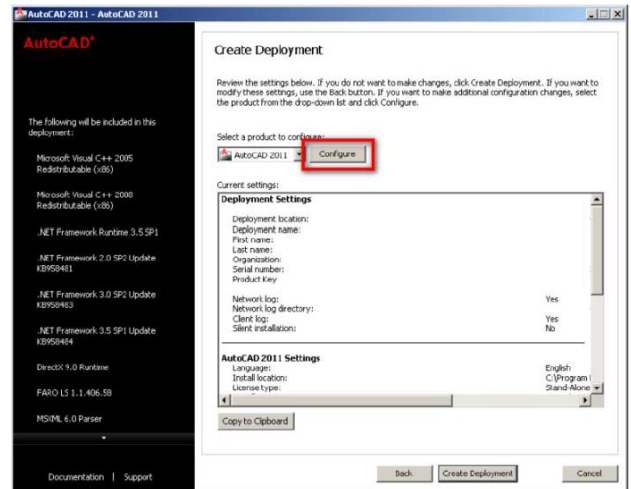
AutoCAD 2011 - AutoCAD 2011

AutoCAD®

The following will be included in this deployment:

Microsoft Visual C++ 2005 Redistributable (x86)

Microsoft Visual C++ 2008 Redistributable (x86)

.NET Framework Runtime 3.5 SP1

.NET Framework 2.0 SP2 Update KB958481

.NET Framework 3.0 SP2 Update KB958483

.NET Framework 3.5 SP1 Update KB958484

DirectX 9.0 Runtime

FARO LS 1.1.406.58

MSXML 6.0 Parser

Documentation | Support

Create Deployment

Review the settings below. If you do not want to make changes, click Create Deployment. If you want to modify these settings, use the Back button. If you want to make additional configuration changes, select the product from the drop-down list and click Configure.

Select a product to configure:

AutoCAD 2011

Configure

Current settings:

Deployment Settings

Deployment location:
Deployment name:
First name:
Last name:
Organization:
Serial number:
Product Key

Network log: Yes
Network log directory:
Client log: Yes
Silent installation: No

AutoCAD 2011 Settings

Language: English
Install location: C:\Program I
License type: Stand-Alone

Copy to Clipboard

Back

Create Deployment

Cancel